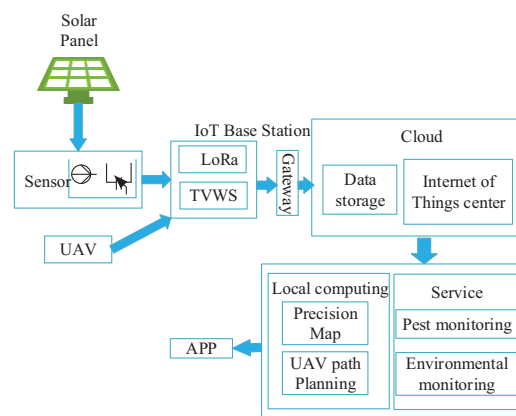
Solar Panel

Sensor

IoT Base Station

LoRa

TVWS

UAV

Gateway

Cloud

Data storage

Internet of Things center

Local computing

Precision Map

UAV path Planning

Service

Pest monitoring

Environmental monitoring

APP